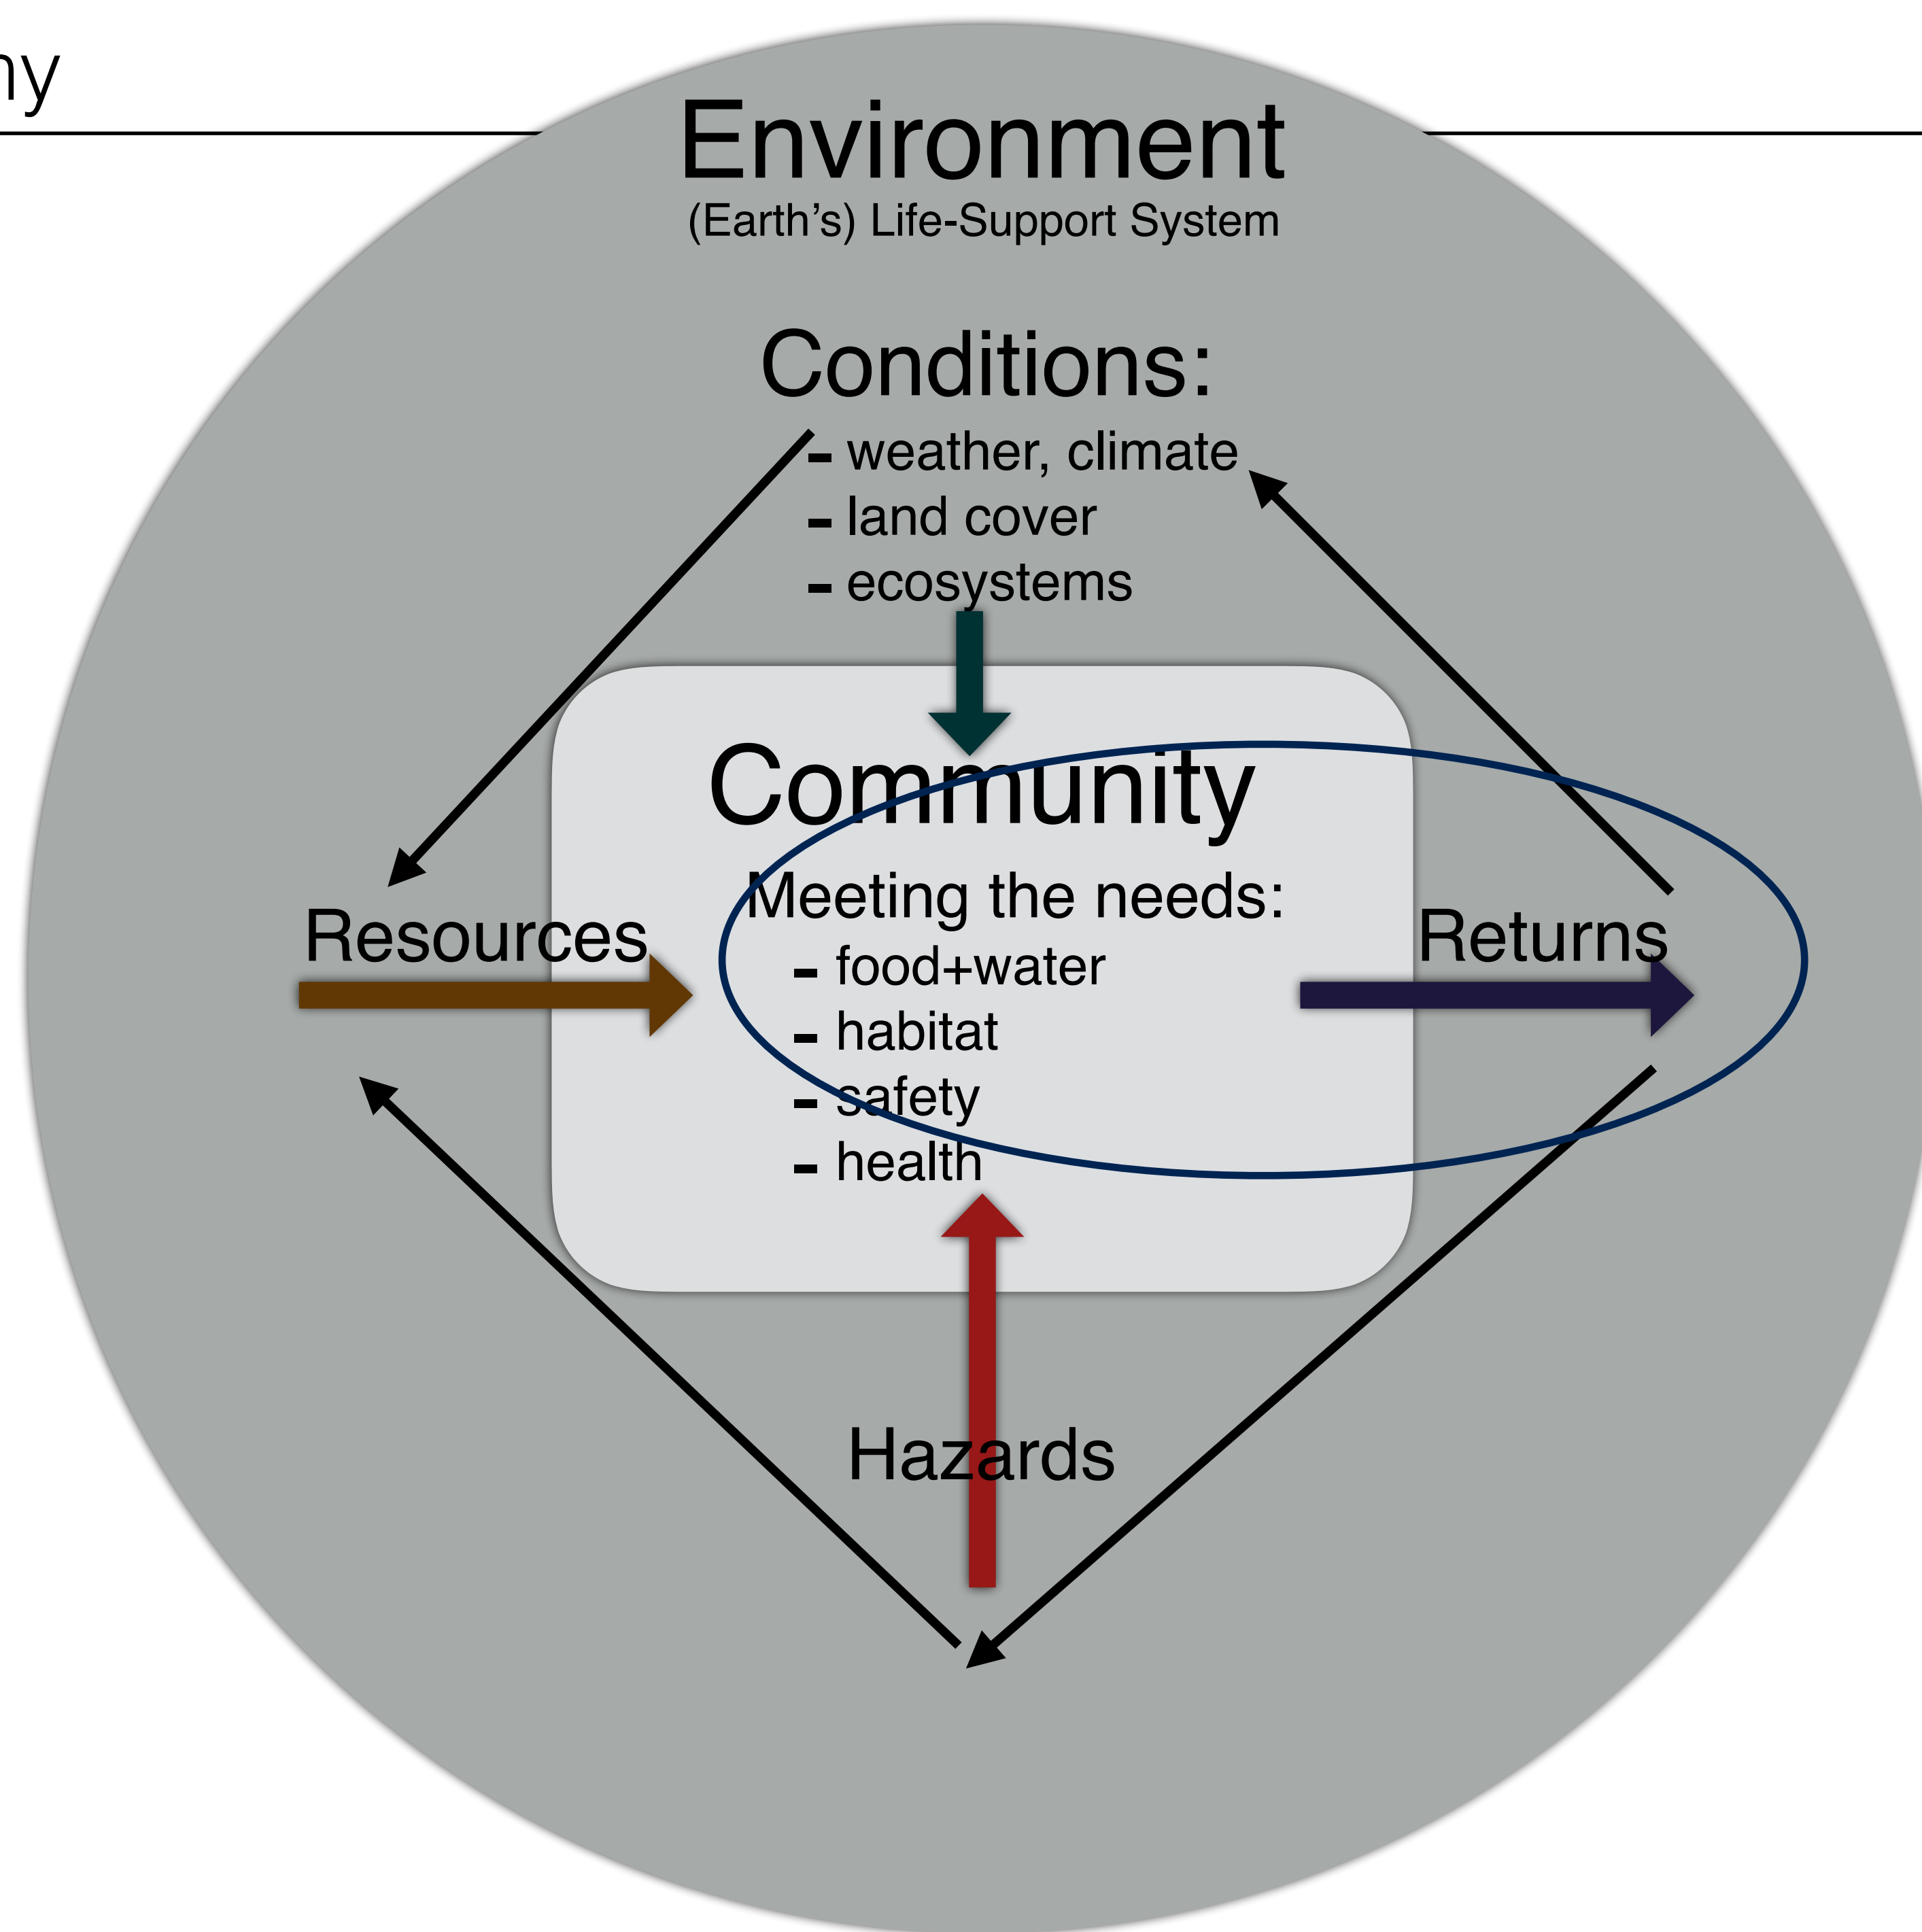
hy

Environment
(Earth's) Life-Support System

Conditions:
- weather, climate
- land cover
- ecosystems

Community
Meeting the needs:
- food+water
- habitat
- safety
- health

Resources

Returns

Hazards